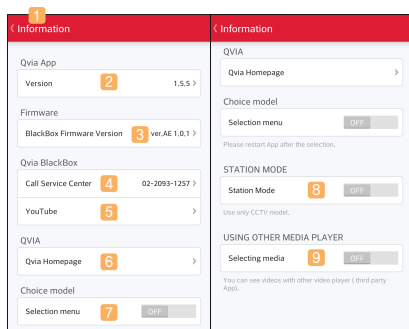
1
‹ Information

Qvia App

Version 2 1.5.5 ›

Firmware

BlackBox Firmware Version 3 ver.AE 1.0.1 ›

Qvia BlackBox

Call Service Center 4 02-2093-1257 ›

YouTube 5 ›

QVIA

Qvia Homepage 6 ›

Choice model

Selection menu 7 OFF

‹ Information

QVIA

Qvia Homepage ›

Choice model

Selection menu OFF

Please restart App after the selection.

STATION MODE

Station Mode 8 OFF

Use only CCTV model.

USING OTHER MEDIA PLAYER

Selecting media 9 OFF

You can see videos with other video player ( third party App).